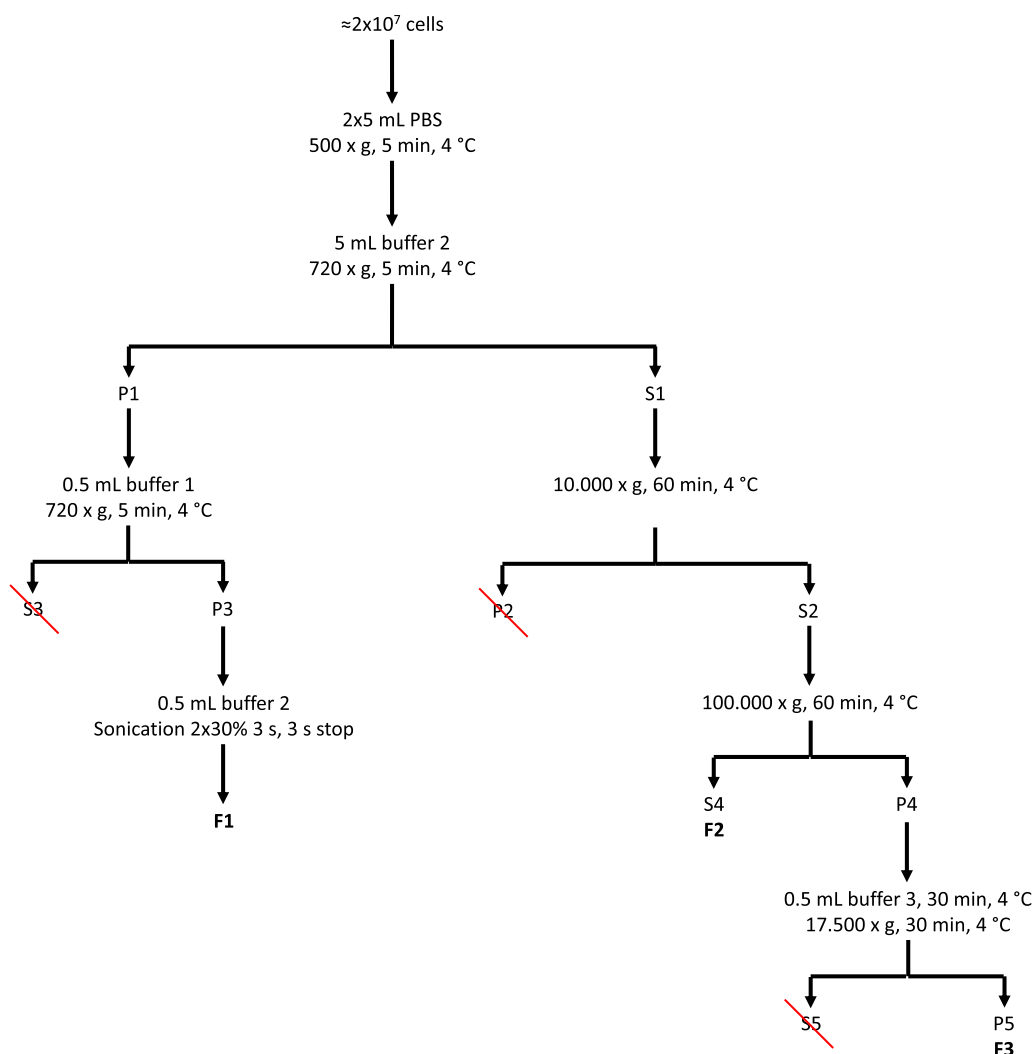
≈2x$10^7$ cells

2x5 mL PBS
500 x g, 5 min, 4 °C

5 mL buffer 2
720 x g, 5 min, 4 °C

P1

0.5 mL buffer 1
720 x g, 5 min, 4 °C

S3

P3

0.5 mL buffer 2
Sonication 2x30% 3 s, 3 s stop

**F1**

S1

10.000 x g, 60 min, 4 °C

P2

S2

100.000 x g, 60 min, 4 °C

S4
**F2**

P4

0.5 mL buffer 3, 30 min, 4 °C
17.500 x g, 30 min, 4 °C

S5

P5
**F3**